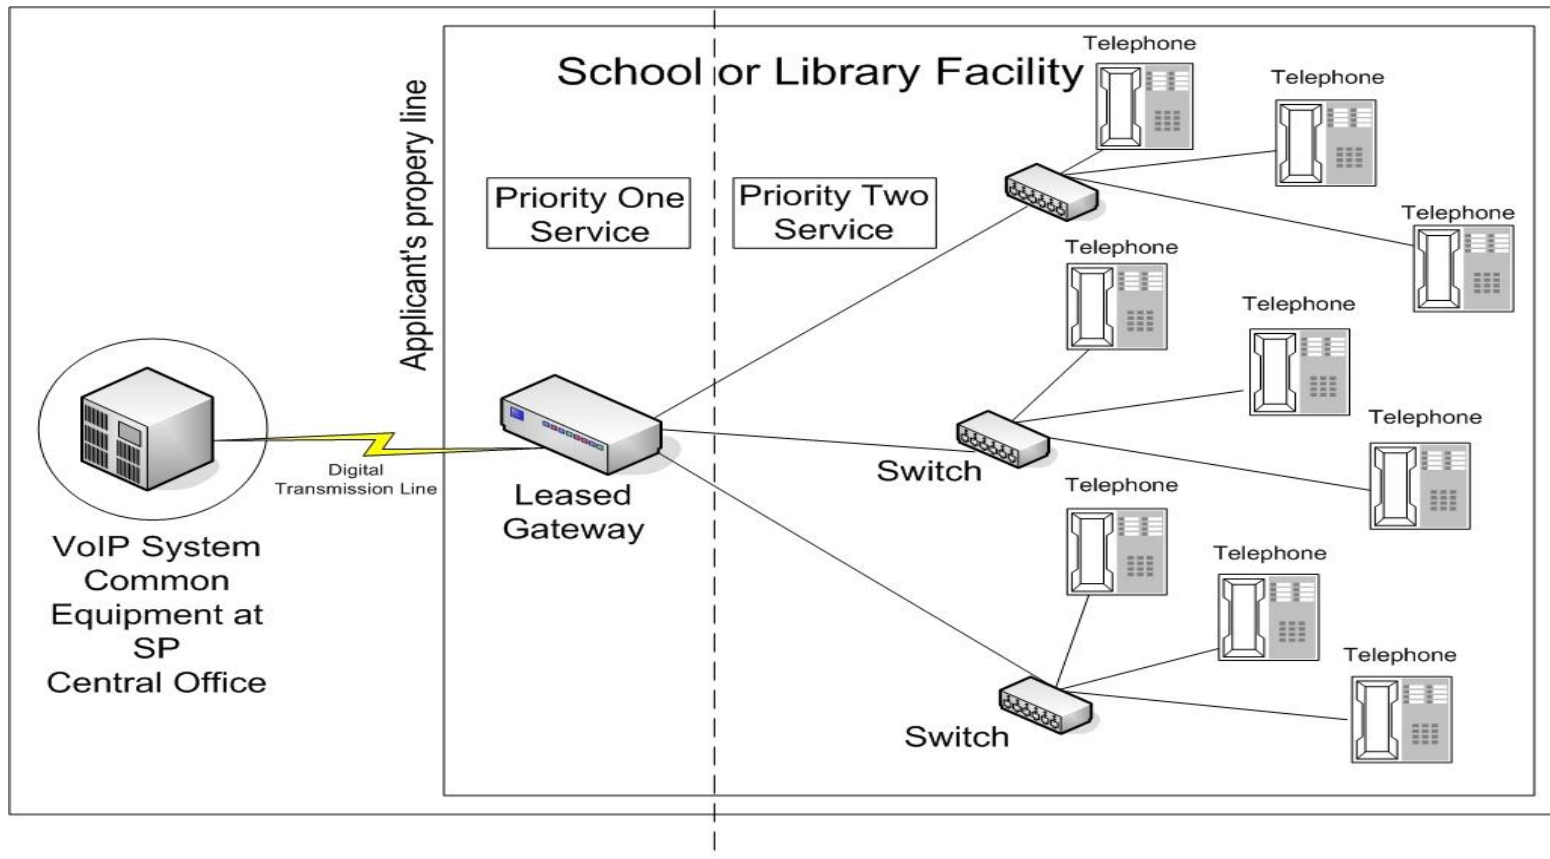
School or Library Facility

Applicant's propery line

Priority One Service

Priority Two Service

Telephone

Telephone

Telephone

Telephone

Telephone

Telephone

Telephone

Telephone

Telephone

Switch

Switch

Leased Gateway

Digital Transmission Line

VoIP System Common Equipment at SP Central Office